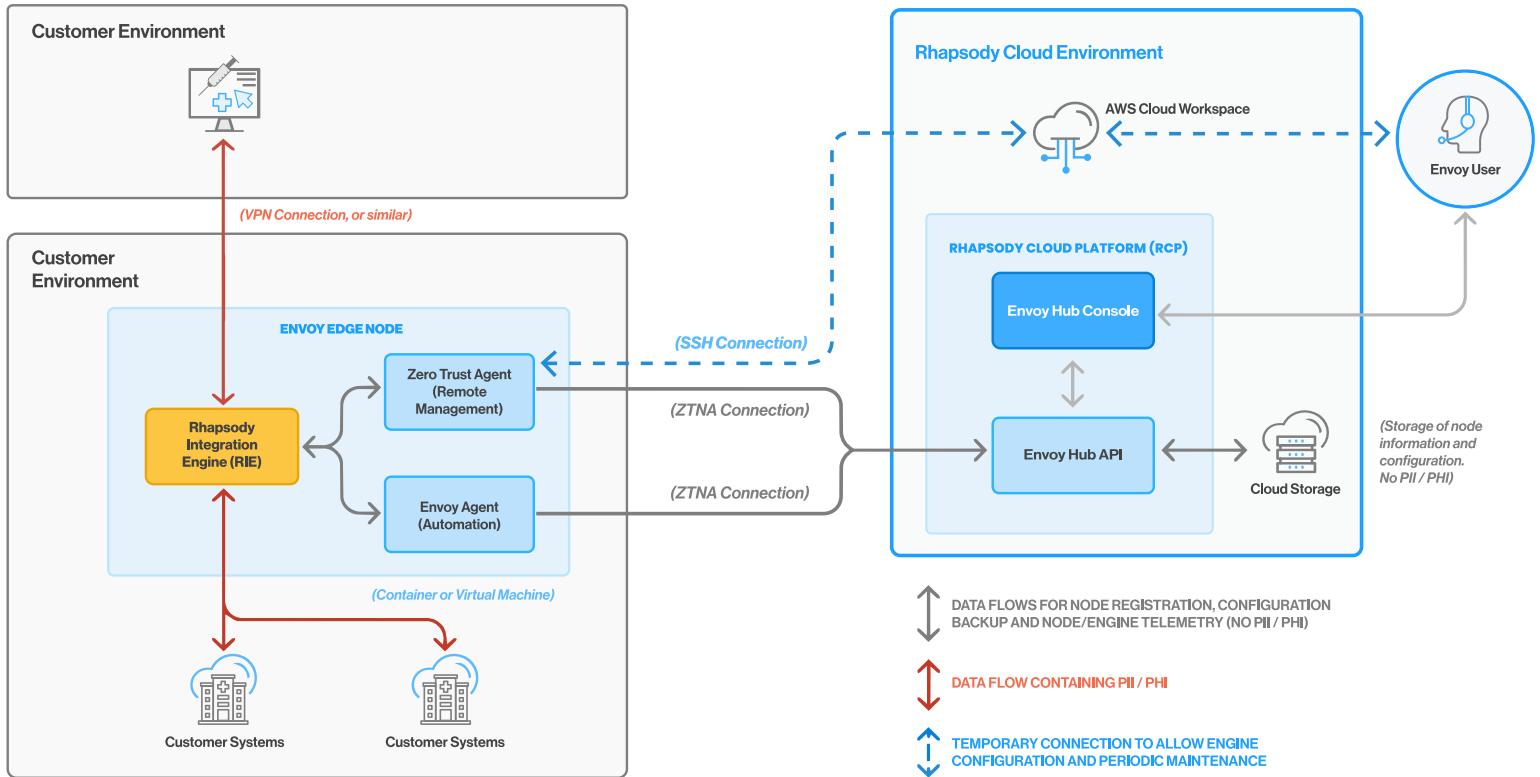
Customer Environment

(VPN Connection, or similar)

Customer Environment

ENVOY EDGE NODE

Rhapsody Integration Engine (RIE)

Zero Trust Agent (Remote Management)

Envoy Agent (Automation)

(Container or Virtual Machine)

Customer Systems

Customer Systems

(SSH Connection)

(ZTNA Connection)

(ZTNA Connection)

Rhapsody Cloud Environment

AWS Cloud Workspace

RHAPSODY CLOUD PLATFORM (RCP)

Envoy Hub Console

Envoy Hub API

Cloud Storage

Envoy User

(Storage of node information and configuration. No PII / PHI)

DATA FLOWS FOR NODE REGISTRATION, CONFIGURATION BACKUP AND NODE/ENGINE TELEMETRY (NO PII / PHI)

DATA FLOW CONTAINING PII / PHI

TEMPORARY CONNECTION TO ALLOW ENGINE CONFIGURATION AND PERIODIC MAINTENANCE